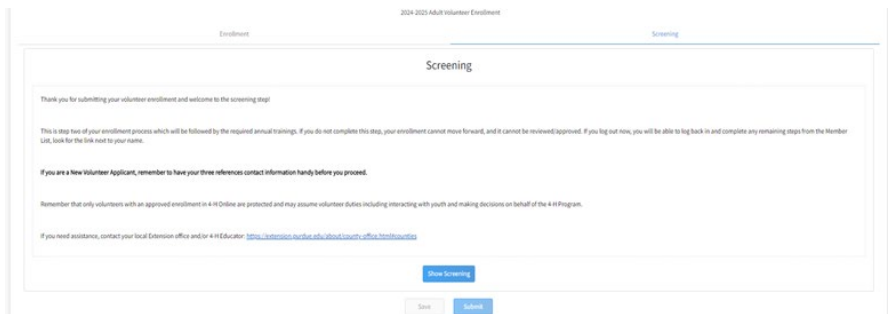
2024-2025 Adult Volunteer Enrollment

Enrollment

Screening

Screening

Thank you for submitting your volunteer enrollment and welcome to the screening step!

This is step two of your enrollment process which will be followed by the required annual trainings. If you do not complete this step, your enrollment cannot move forward, and it cannot be reviewed/approved. If you log out now, you will be able to log back in and complete any remaining steps from the Member List, look for the link next to your name.

If you are a New Volunteer Applicant, remember to have your three references contact information handy before you proceed.

Remember that only volunteers with an approved enrollment in 4-H Online are protected and may assume volunteer duties including interacting with youth and making decisions on behalf of the 4-H Program.

If you need assistance, contact your local Extension office and/or 4-H Educator: https://extension.purdue.edu/about/county-office.html#counties

Show Screening

Save

Submit